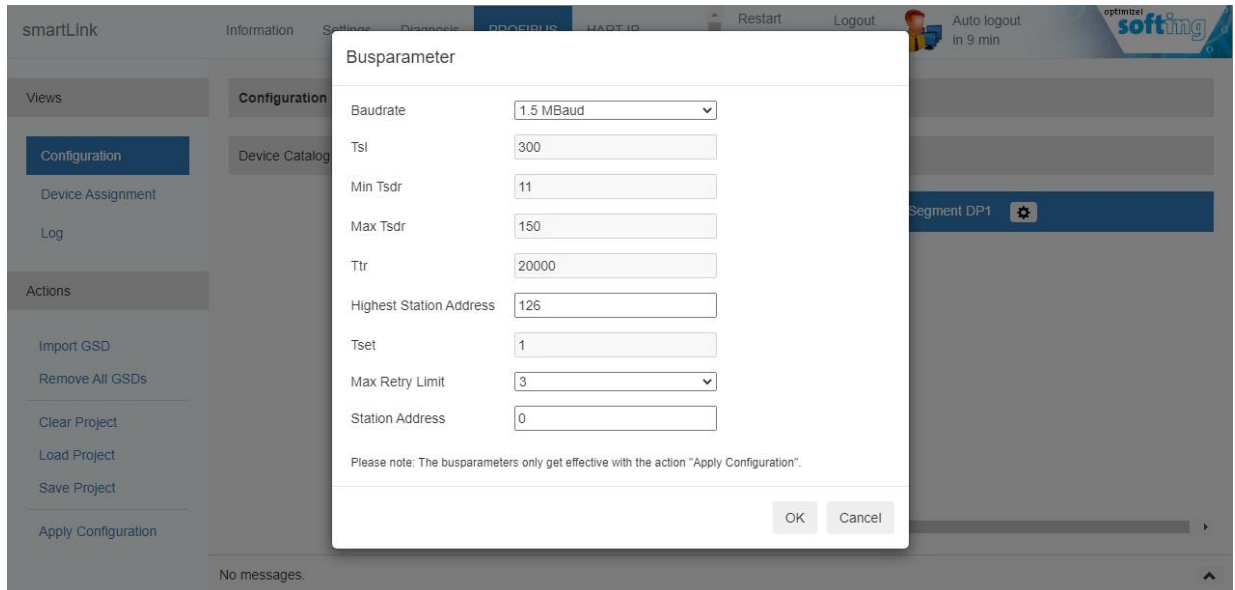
smartLink

Information Settings Diagnosis PROFIBUS HART IP Restart Logout Auto logout in 9 min optimize! softing

Views

Configuration
Device Assignment
Log

Actions

Import GSD
Remove All GSDs
Clear Project
Load Project
Save Project
Apply Configuration

Configuration

Device Catalog

Segment DP1

No messages.

Busparameter

Baudrate 1.5 MBaud
Tsl 300
Min Tsdr 11
Max Tsdr 150
Ttr 20000
Highest Station Address 126
Tset 1
Max Retry Limit 3
Station Address 0

Please note: The busparameters only get effective with the action "Apply Configuration".

OK Cancel